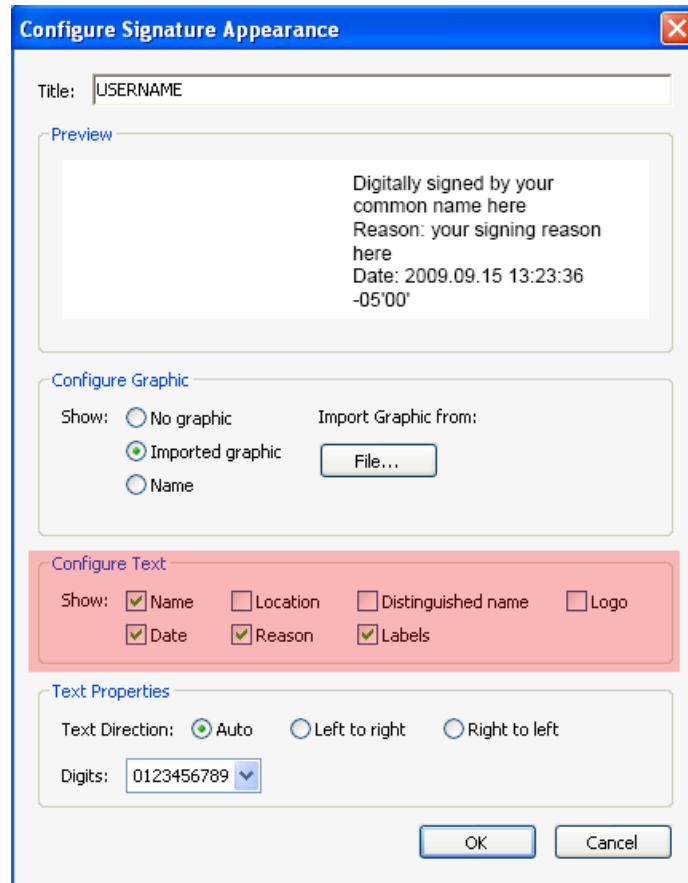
Configure Signature Appearance

Title: USERNAME

Preview

Digitally signed by your common name here
Reason: your signing reason here
Date: 2009.09.15 13:23:36 -05'00'

Configure Graphic

Show: No graphic
Imported graphic
Name

Import Graphic from:
File...

Configure Text

Show: Name Location Distinguished name Logo
Date Reason Labels

Text Properties

Text Direction: Auto Left to right Right to left

Digits: 0123456789

OK Cancel